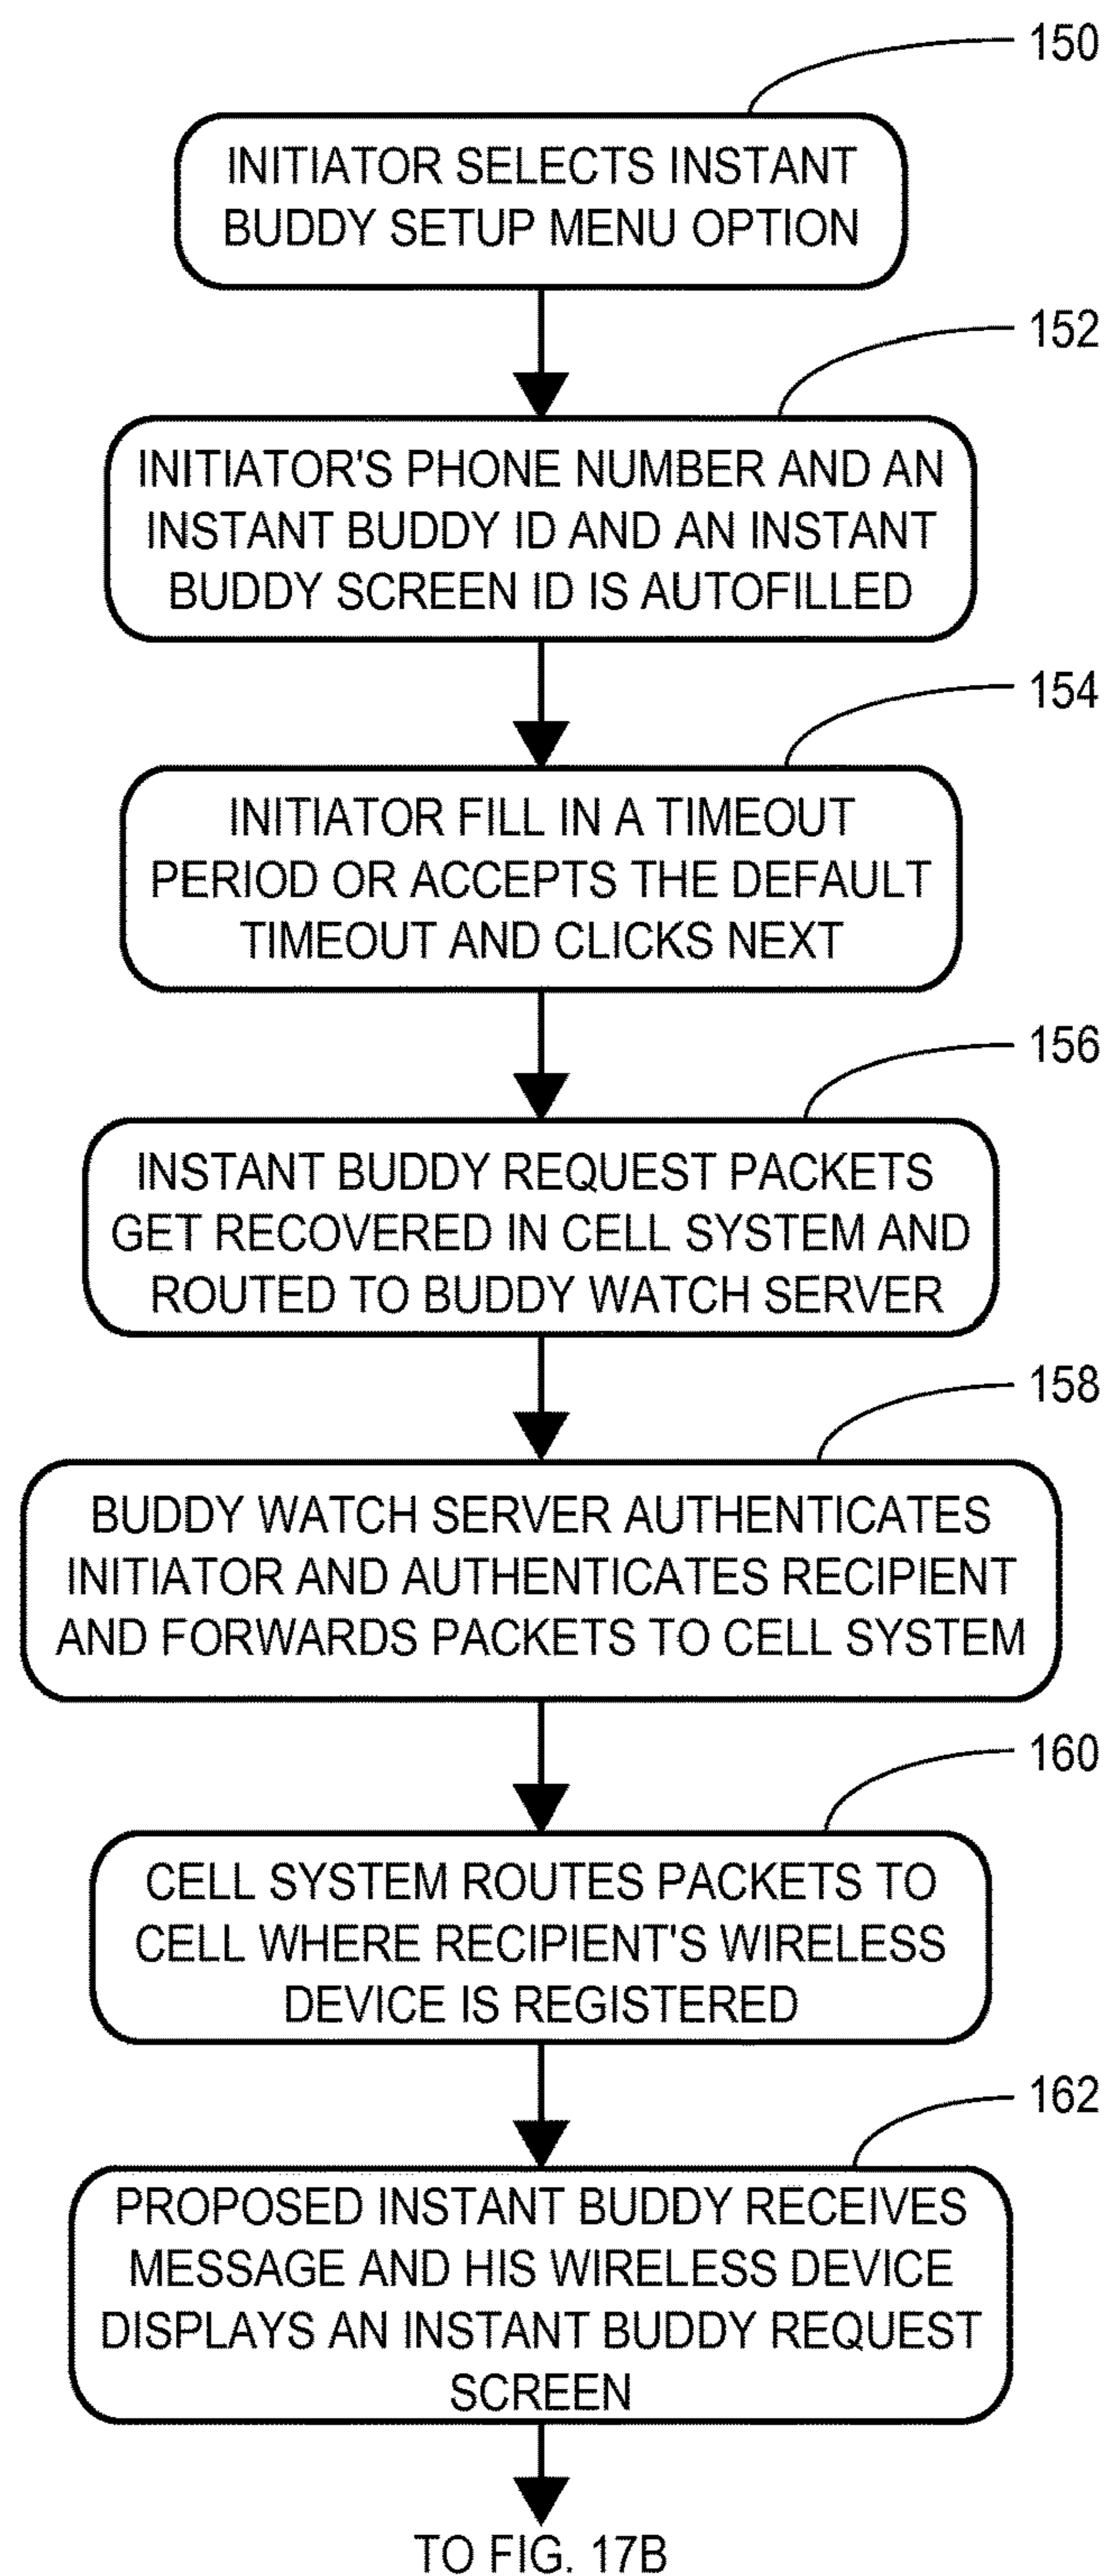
150

INITIATOR SELECTS INSTANT BUDDY SETUP MENU OPTION

152

INITIATOR'S PHONE NUMBER AND AN INSTANT BUDDY ID AND AN INSTANT BUDDY SCREEN ID IS AUTOFILLED

154

INITIATOR FILL IN A TIMEOUT PERIOD OR ACCEPTS THE DEFAULT TIMEOUT AND CLICKS NEXT

156

INSTANT BUDDY REQUEST PACKETS GET RECOVERED IN CELL SYSTEM AND ROUTED TO BUDDY WATCH SERVER

158

BUDDY WATCH SERVER AUTHENTICATES INITIATOR AND AUTHENTICATES RECIPIENT AND FORWARDS PACKETS TO CELL SYSTEM

160

CELL SYSTEM ROUTES PACKETS TO CELL WHERE RECIPIENT'S WIRELESS DEVICE IS REGISTERED

162

PROPOSED INSTANT BUDDY RECEIVES MESSAGE AND HIS WIRELESS DEVICE DISPLAYS AN INSTANT BUDDY REQUEST SCREEN

TO FIG. 17B